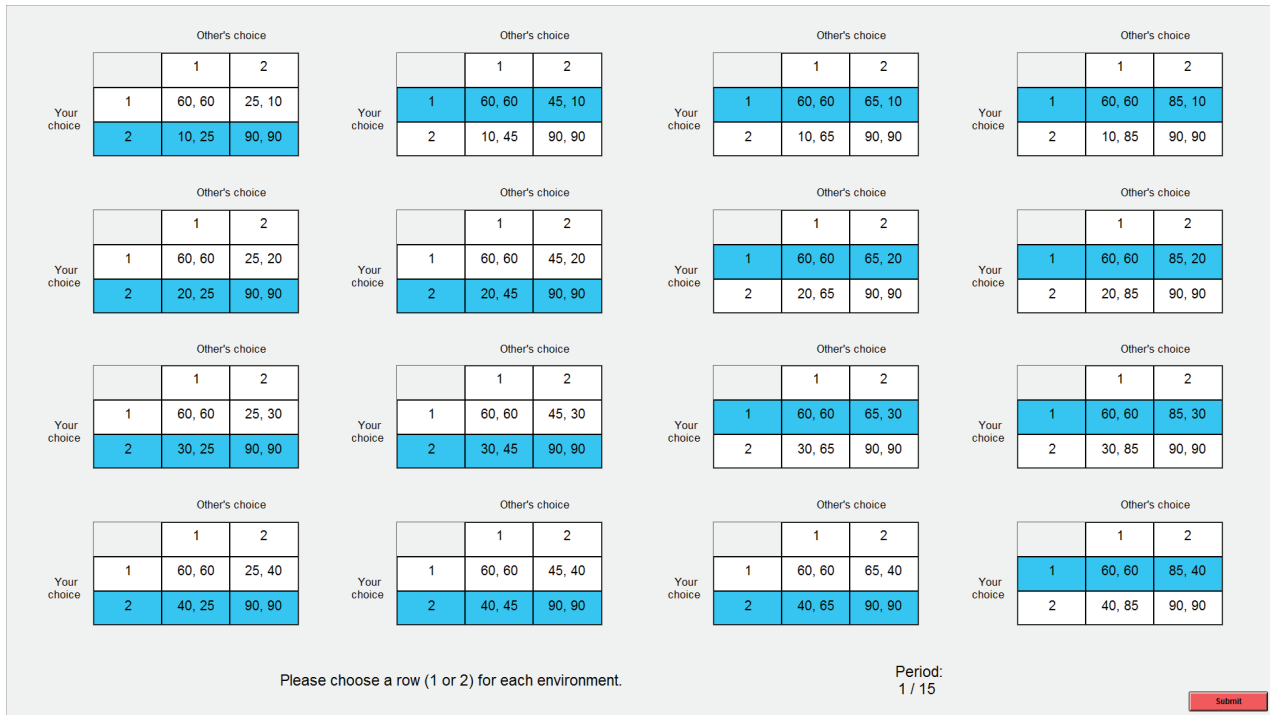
Other's choice

| | 1 | 2 |
|---|---|---|
| 1 | 60, 60 | 25, 10 |
| 2 | 10, 25 | 90, 90 |

Your choice

Other's choice

| | 1 | 2 |
|---|---|---|
| 1 | 60, 60 | 45, 10 |
| 2 | 10, 45 | 90, 90 |

Your choice

Other's choice

| | 1 | 2 |
|---|---|---|
| 1 | 60, 60 | 65, 10 |
| 2 | 10, 65 | 90, 90 |

Your choice

Other's choice

| | 1 | 2 |
|---|---|---|
| 1 | 60, 60 | 85, 10 |
| 2 | 10, 85 | 90, 90 |

Your choice

Other's choice

| | 1 | 2 |
|---|---|---|
| 1 | 60, 60 | 25, 20 |
| 2 | 20, 25 | 90, 90 |

Your choice

Other's choice

| | 1 | 2 |
|---|---|---|
| 1 | 60, 60 | 45, 20 |
| 2 | 20, 45 | 90, 90 |

Your choice

Other's choice

| | 1 | 2 |
|---|---|---|
| 1 | 60, 60 | 65, 20 |
| 2 | 20, 65 | 90, 90 |

Your choice

Other's choice

| | 1 | 2 |
|---|---|---|
| 1 | 60, 60 | 85, 20 |
| 2 | 20, 85 | 90, 90 |

Your choice

Other's choice

| | 1 | 2 |
|---|---|---|
| 1 | 60, 60 | 25, 30 |
| 2 | 30, 25 | 90, 90 |

Your choice

Other's choice

| | 1 | 2 |
|---|---|---|
| 1 | 60, 60 | 45, 30 |
| 2 | 30, 45 | 90, 90 |

Your choice

Other's choice

| | 1 | 2 |
|---|---|---|
| 1 | 60, 60 | 65, 30 |
| 2 | 30, 65 | 90, 90 |

Your choice

Other's choice

| | 1 | 2 |
|---|---|---|
| 1 | 60, 60 | 85, 30 |
| 2 | 30, 85 | 90, 90 |

Your choice

Other's choice

| | 1 | 2 |
|---|---|---|
| 1 | 60, 60 | 25, 40 |
| 2 | 40, 25 | 90, 90 |

Your choice

Other's choice

| | 1 | 2 |
|---|---|---|
| 1 | 60, 60 | 45, 40 |
| 2 | 40, 45 | 90, 90 |

Your choice

Other's choice

| | 1 | 2 |
|---|---|---|
| 1 | 60, 60 | 65, 40 |
| 2 | 40, 65 | 90, 90 |

Your choice

Other's choice

| | 1 | 2 |
|---|---|---|
| 1 | 60, 60 | 85, 40 |
| 2 | 40, 85 | 90, 90 |

Your choice

Please choose a row (1 or 2) for each environment.

Period:
1 / 15

Submit